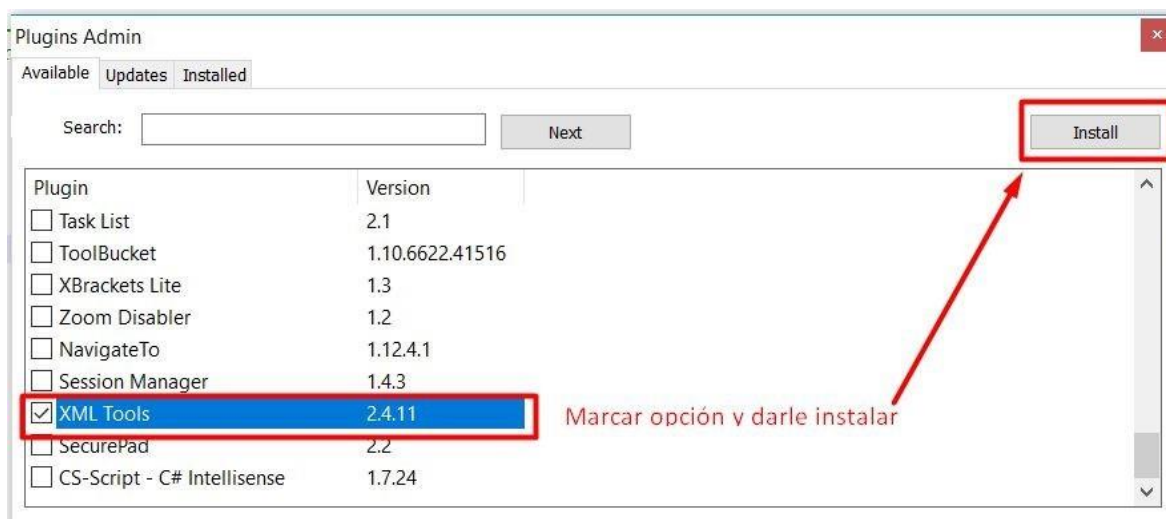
Plugins Admin

Available Updates Installed

Search: Next Install

| Plugin | Version |
|---|---|
| Task List | 2.1 |
| ToolBucket | 1.10.6622.41516 |
| XBrackets Lite | 1.3 |
| Zoom Disabler | 1.2 |
| NavigateTo | 1.12.4.1 |
| Session Manager | 1.4.3 |
| XML Tools | 2.4.11 |
| SecurePad | 2.2 |
| CS-Script - C# Intellisense | 1.7.24 |

Marcar opción y darle instalar